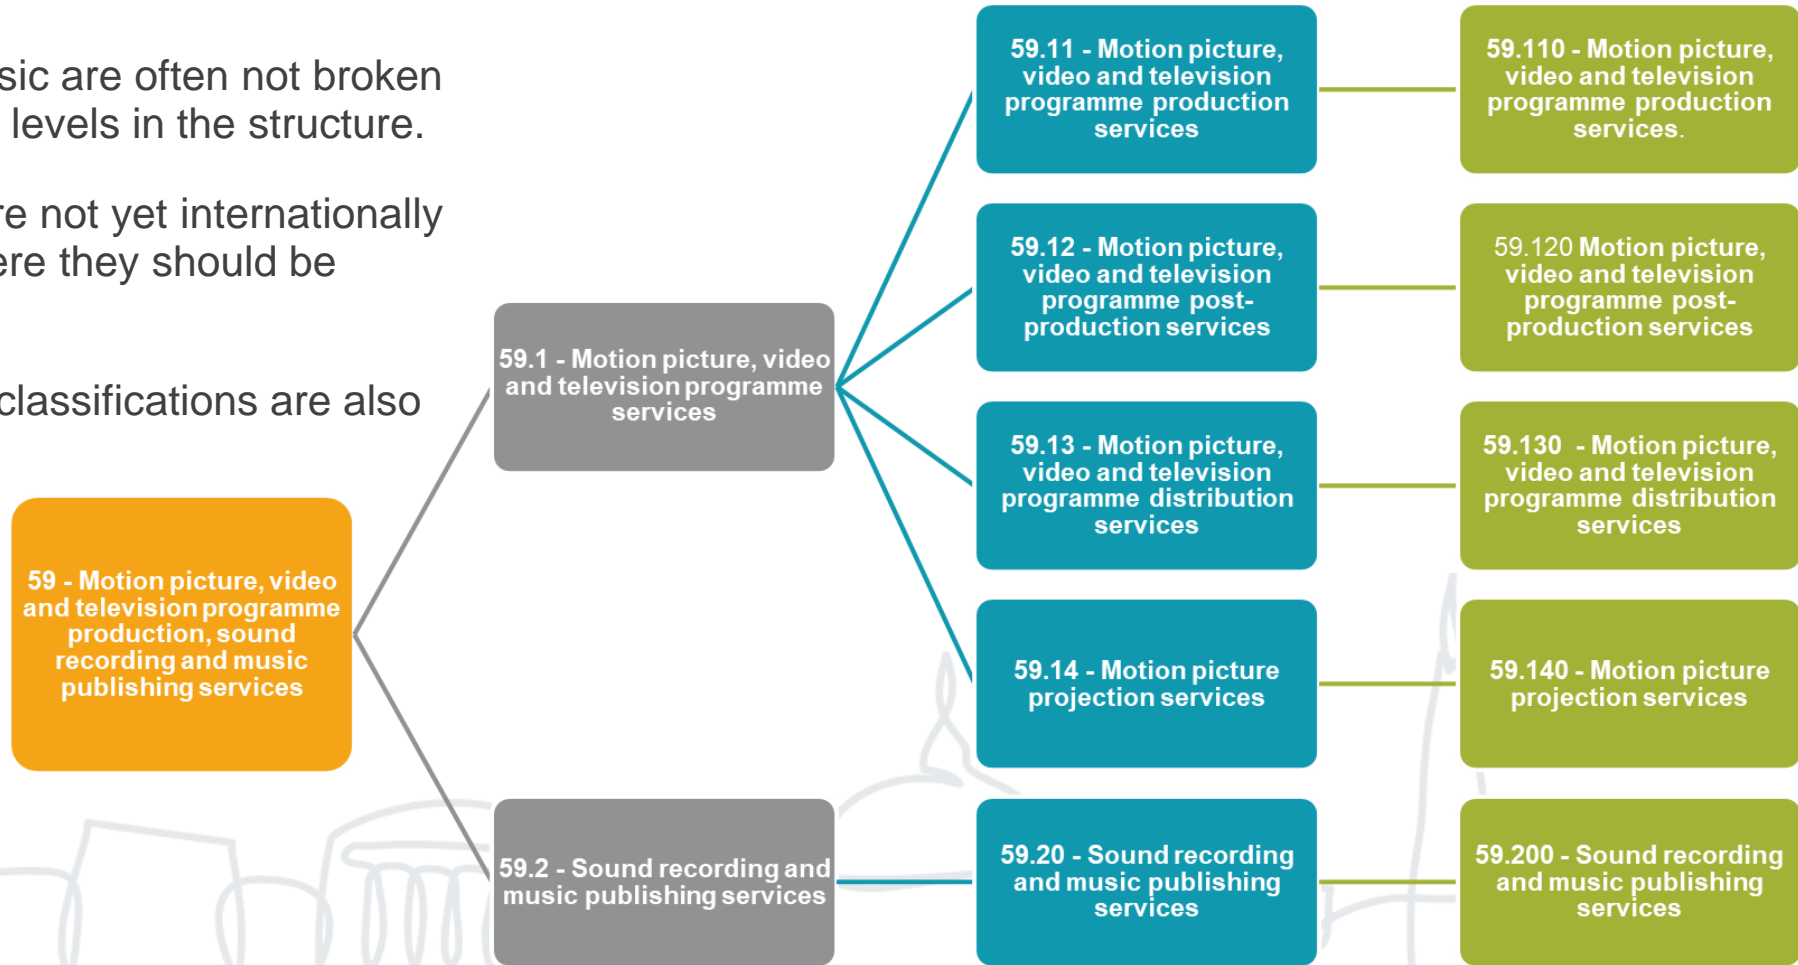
sic are often not broken levels in the structure.

re not yet internationally ere they should be

classifications are also

59 - Motion picture, video and television programme production, sound recording and music publishing services

59.1 - Motion picture, video and television programme services

59.2 - Sound recording and music publishing services

59.11 - Motion picture, video and television programme production services

59.12 - Motion picture, video and television programme post-production services

59.13 - Motion picture, video and television programme distribution services

59.14 - Motion picture projection services

59.20 - Sound recording and music publishing services

59.110 - Motion picture, video and television programme production services.

59.120 Motion picture, video and television programme post-production services

59.130 - Motion picture, video and television programme distribution services

59.140 - Motion picture projection services

59.200 - Sound recording and music publishing services